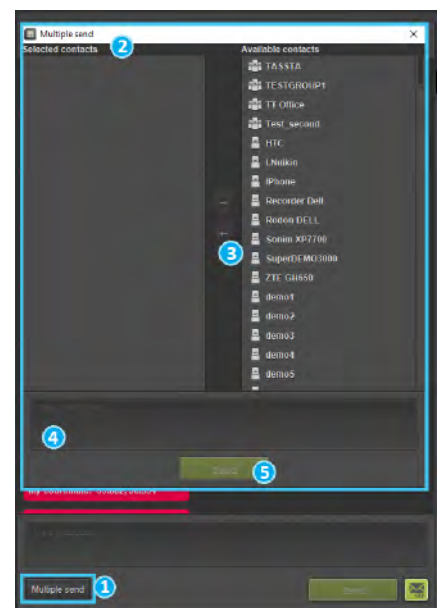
Multiple send
×
Selected contacts
2
Available contacts
TASSTA
TESTGROUP1
TT Office
Test_second
HTC
LNalkin
iPhone
Recorder Dell
Redon DELL
Sonim XP7700
SuperDEMO3000
ZTE GH650
demo1
demo2
demo3
demo4
demo5
→
←
3
4
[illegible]
5
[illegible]
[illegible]
Multiple send
1
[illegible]